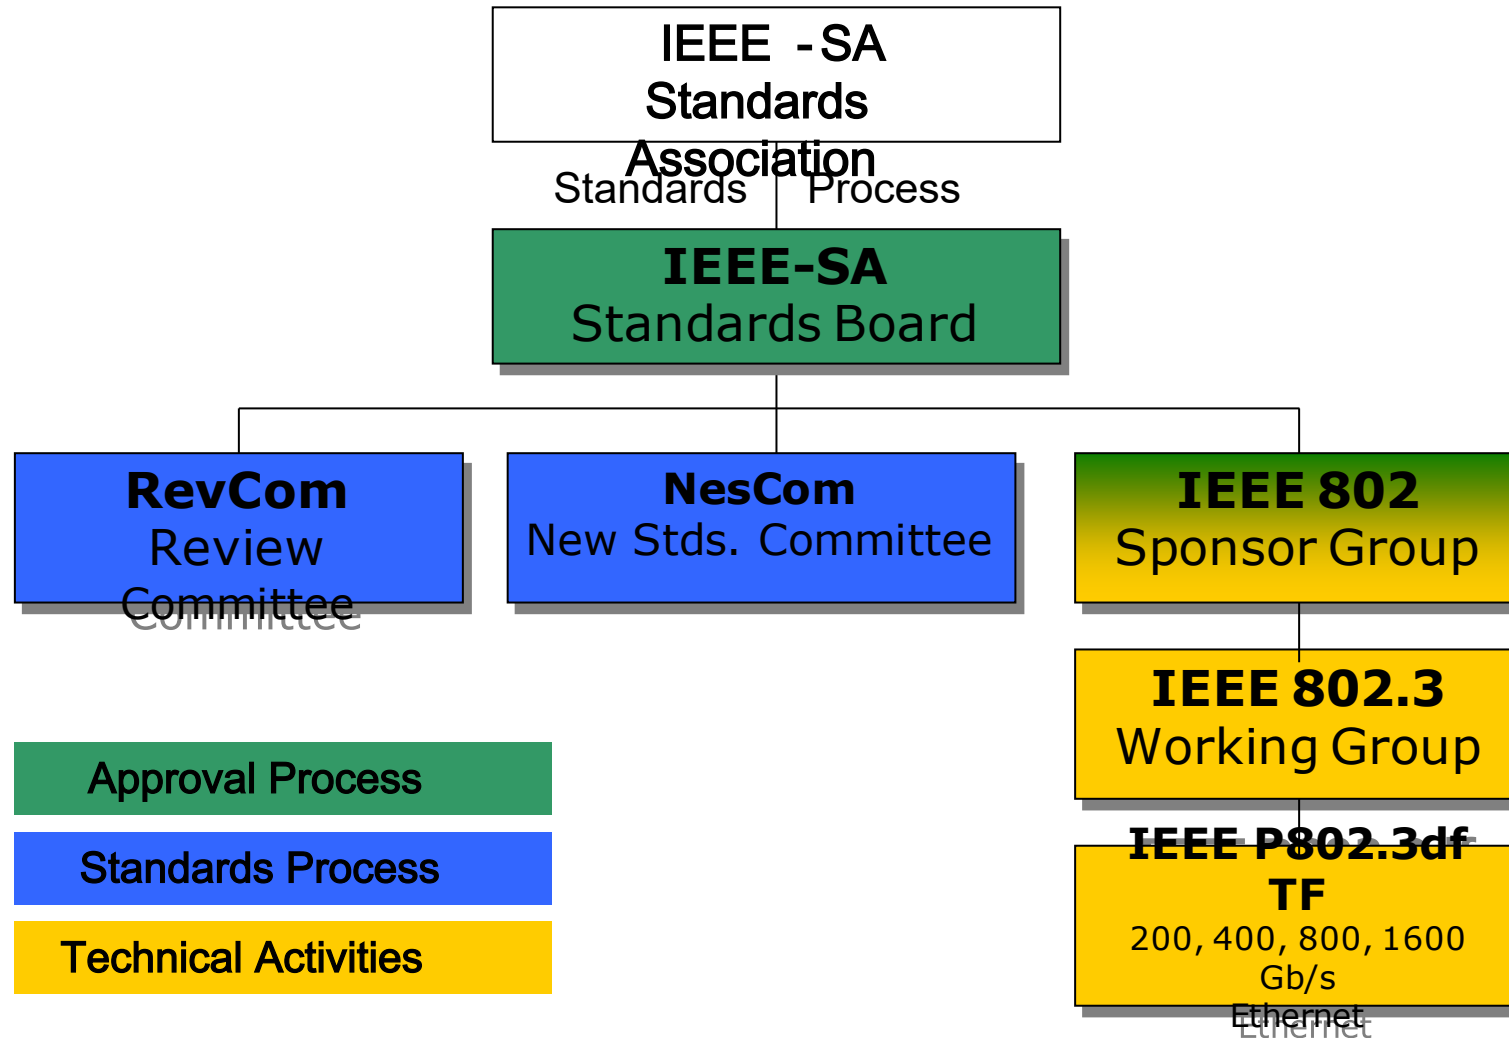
IEEE -SA
Standards
Association

Standards Process

IEEE-SA
Standards Board

RevCom
Review
Committee

NesCom
New Stds. Committee

IEEE 802
Sponsor Group

IEEE 802.3
Working Group

IEEE P802.3df
TF
200, 400, 800, 1600
Gb/s
Ethernet

Approval Process

Standards Process

Technical Activities